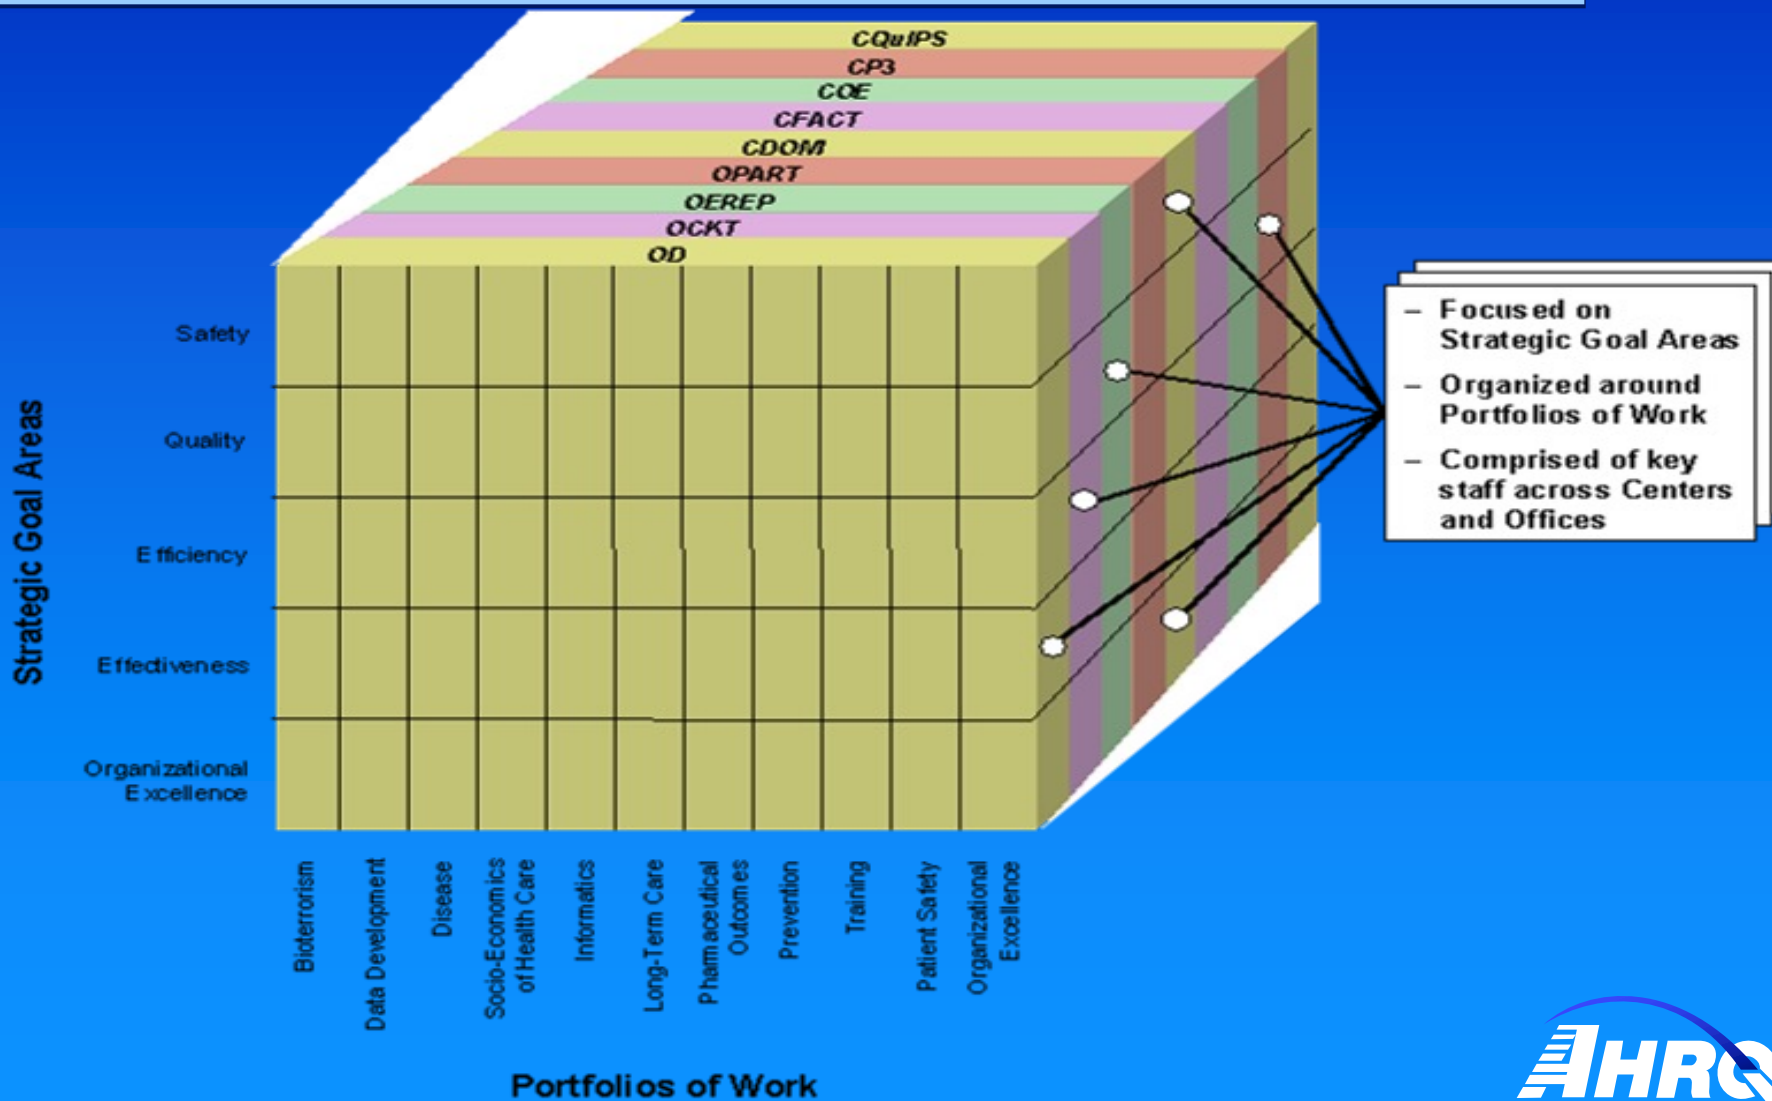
CQuIPS
CP3
COE
CFACT
CDOM
OPART
OEREP
OCKT
OD

Strategic Goal Areas

Safety
Quality
Efficiency
Effectiveness
Organizational Excellence

Bioterrorism
Data Development
Disease
Socio-Economics of Health Care
Informatics
Long-Term Care
Pharmaceutical Outcomes
Prevention
Training
Patient Safety
Organizational Excellence

Portfolios of Work

– Focused on Strategic Goal Areas
– Organized around Portfolios of Work
– Comprised of key staff across Centers and Offices

AHRQ